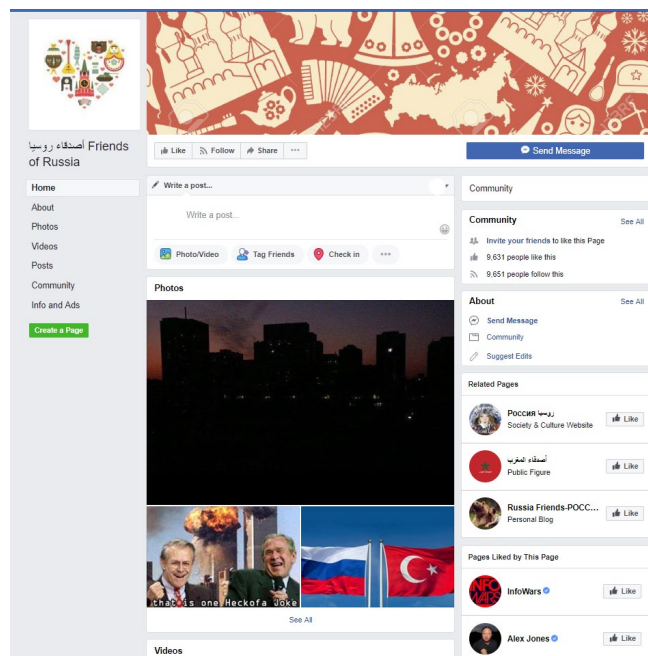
أصدقاء روسيا Friends of Russia

Like
Follow
Share
···
Send Message

Home
About
Photos
Videos
Posts
Community
Info and Ads
Create a Page

Write a post...
Write a post...
Photo/Video
Tag Friends
Check in
···

Photos

that is one Heckofa Joke

See All

Videos

Community

Community
See All
Invite your friends to like this Page
9,631 people like this
9,651 people follow this

About
See All
Send Message
Community
Suggest Edits

Related Pages
Россия روسيا
Society & Culture Website
Like
أصدقاء المغرب
Public Figure
Like
Russia Friends-РОСС...
Personal Blog
Like

Pages Liked by This Page
InfoWars
Like
Alex Jones
Like